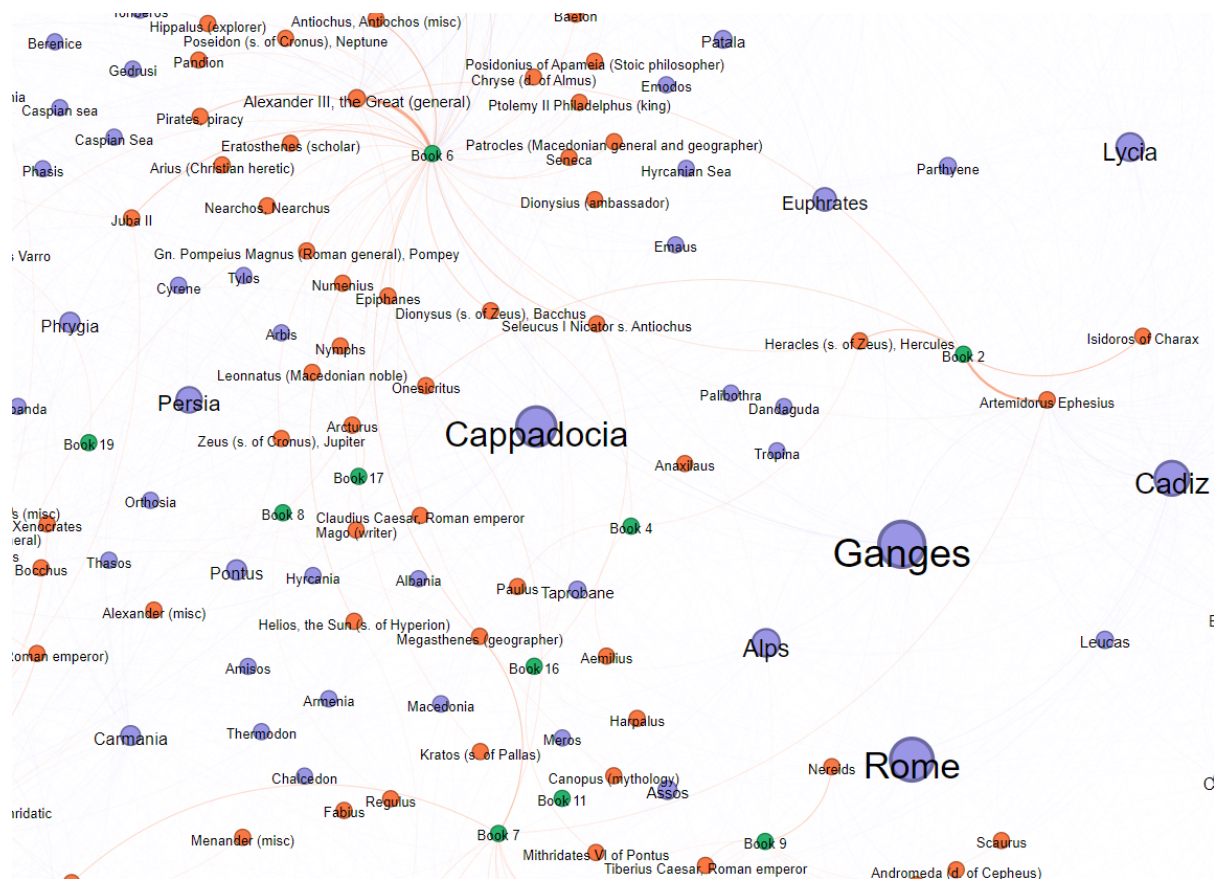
Tonseros
Hippalus (explorer)
Antiochus, Antiochos (misc)
Baeton
Berenice
Poseidon (s. of Cronus), Neptune
Patala
Gedrusi
Pandion
Posidonius of Apameia (Stoic philosopher)
Chryse (d. of Almus)
Emodos
nia
Caspian sea
Alexander III, the Great (general)
Ptolemy II Philadelphus (king)
Pirates, piracy
Caspian Sea
Eratosthenes (scholar)
Patrocles (Macedonian general and geographer)
Lycia
Book 6
Seneca
Phasis
Arius (Christian heretic)
Hyrcanian Sea
Parthyene
Euphrates
Dionysius (ambassador)
Juba II
Nearchos, Nearchus
Emaus
s Varro
Gn. Pompeius Magnus (Roman general), Pompey
Tylos
Cyrene
Numenius
Epiphanes
Phrygia
Dionysus (s. of Zeus), Bacchus
Seleucus I Nicator s. Antiochus
Isidoros of Charax
Arbis
Heracles (s. of Zeus), Hercules
Nymphs
Book 2
Leonnatus (Macedonian noble)
Onesicritus
Palibothra
Persia
Dandaguda
Artemidorus Ephesius
banda
Arcturus
Cappadocia
Book 19
Zeus (s. of Cronus), Jupiter
Tropina
Anaxilaus
Book 17
Cadiz
Orthosia
s (misc)
Xenocrates
eral)
Book 8
Claudius Caesar, Roman emperor
Mago (writer)
Book 4
Ganges
s
Bocchus
Thasos
Pontus
Hyrcania
Albania
Paulus
Taprobane
Alexander (misc)
Helios, the Sun (s. of Hyperion)
Megasthenes (geographer)
Alps
Leucas
Roman emperor)
Aemilius
Amisos
Book 16
Armenia
Macedonia
Carmania
Thermodon
Harpalus
Meros
Kratos (s. of Pallas)
Nereids
Rome
Chalcedon
Canopus (mythology)
Assos
Regulus
Book 11
ridatic
Fabius
Book 7
Menander (misc)
Book 9
Scaurus
Mithridates VI of Pontus
Tiberius Caesar, Roman emperor
Andromeda (d. of Cepheus)